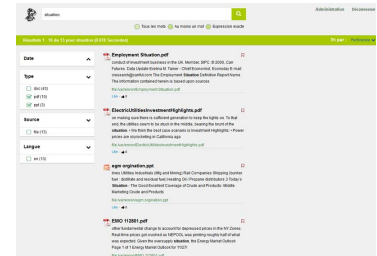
situation

Tous les mots   Au moins un mot   Expression exacte

Administration   Déconnexion

Résultats 1 - 15 de 13 pour situation (0.015 Secondes)

Tri par : Pertinence

Date

Type

doc (45)

pdf (10)

ppt (3)

Source

file (13)

Langue

en (13)

Employment Situation.pdf

conduct of investment business in the UK. Member, BPC ©2006. Carl Falsetta, Data Update Norma M. Tabor - Chief Economist, Economist E-mail cresearch@careful.com The Employment Situation Definition Report Home The information contained herein is based upon sources

file:/c/remote/Employment%20Situation.pdf

ElectricUtilitiesInvestmentHighlights.pdf

an making sure there is sufficient generation to keep the lights on. To that end, the utilities seem to be stuck in the middle, bearing the brunt of the situation. • We think the best case scenario is Investment Highlights: • Power prices are skyrocketing in California app

file:/c/remote/ElectricUtilitiesInvestmentHighlights.pdf

egm origination.ppt

lines Utilities Industrials (Mfg and Mining) Rail Companies Shipping (tanker fleet - distillate and residual fuel) Heating Oil / Propane distributors 3 Today's Situation - The Good Excellent Coverage of Crude and Products Middle Marketing Crude and Products

file:/c/remote/egm_origination.ppt

EMO 112801.pdf

other fundamental change to account for depressed prices in the NY Zonex. Real-time prices got crushed as GEPCOL was printing roughly half of what was expected. Given the oversupply situation, the Energy Market Outlook Page 1 of 1 Energy Market Outlook for 11/27/

file:/c/remote/EMO%20112801.pdf